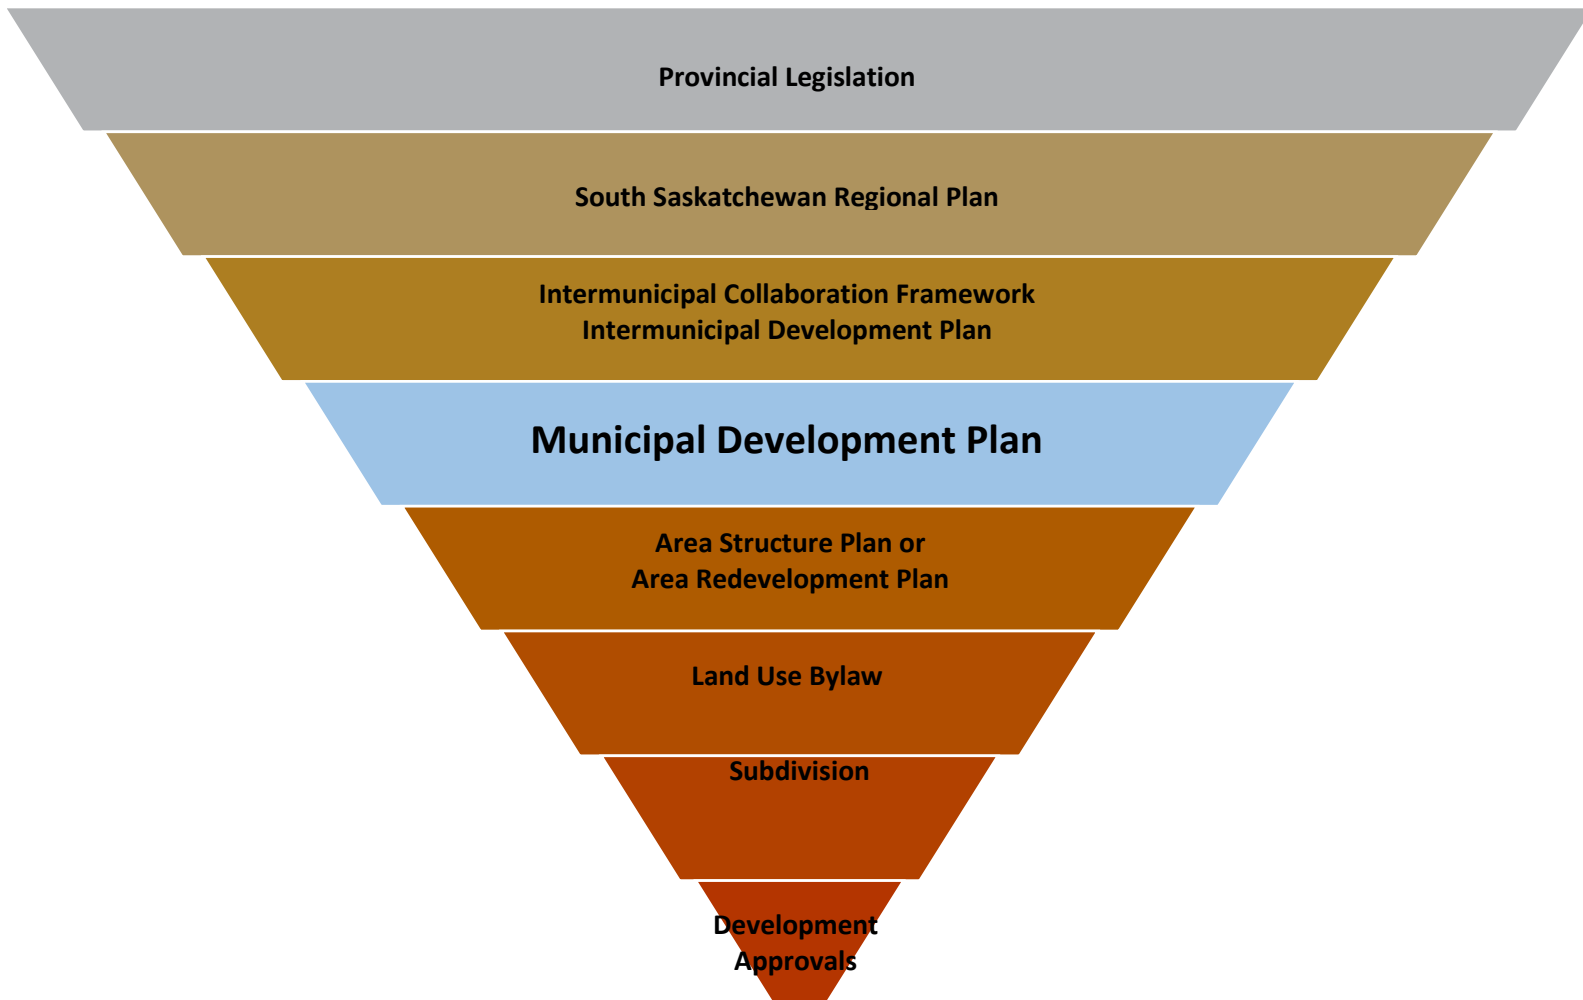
Provincial Legislation

South Saskatchewan Regional Plan

Intermunicipal Collaboration Framework
Intermunicipal Development Plan

Municipal Development Plan

Area Structure Plan or
Area Redevelopment Plan

Land Use Bylaw

Subdivision

Development
Approvals